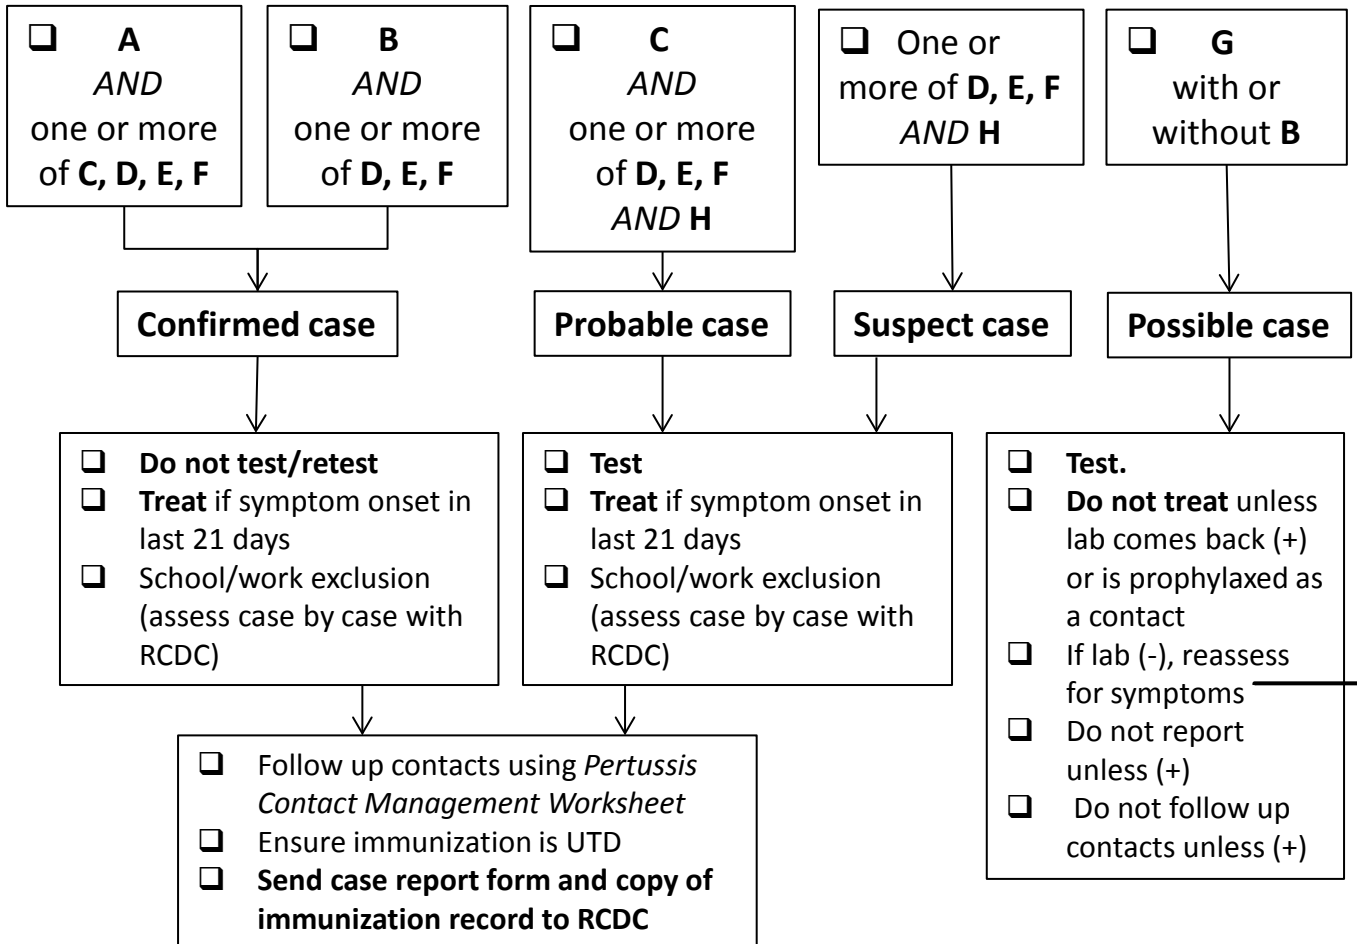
❑ **A**
*AND*
one or more of **C, D, E, F**

❑ **B**
*AND*
one or more of **D, E, F**

❑ **C**
*AND*
one or more of **D, E, F**
*AND* **H**

❑ One or more of **D, E, F**
*AND* **H**

❑ **G**
with or without **B**

**Confirmed case**

**Probable case**

**Suspect case**

**Possible case**

❑ **Do not test/retest**
❑ **Treat** if symptom onset in last 21 days
❑ School/work exclusion (assess case by case with RCDC)

❑ **Test**
❑ **Treat** if symptom onset in last 21 days
❑ School/work exclusion (assess case by case with RCDC)

❑ **Test.**
❑ **Do not treat** unless lab comes back (+) or is prophylaxed as a contact
❑ If lab (-), reassess for symptoms
❑ Do not report unless (+)
❑ Do not follow up contacts unless (+)

❑ Follow up contacts using *Pertussis Contact Management Worksheet*
❑ Ensure immunization is UTD
❑ **Send case report form and copy of immunization record to RCDC**